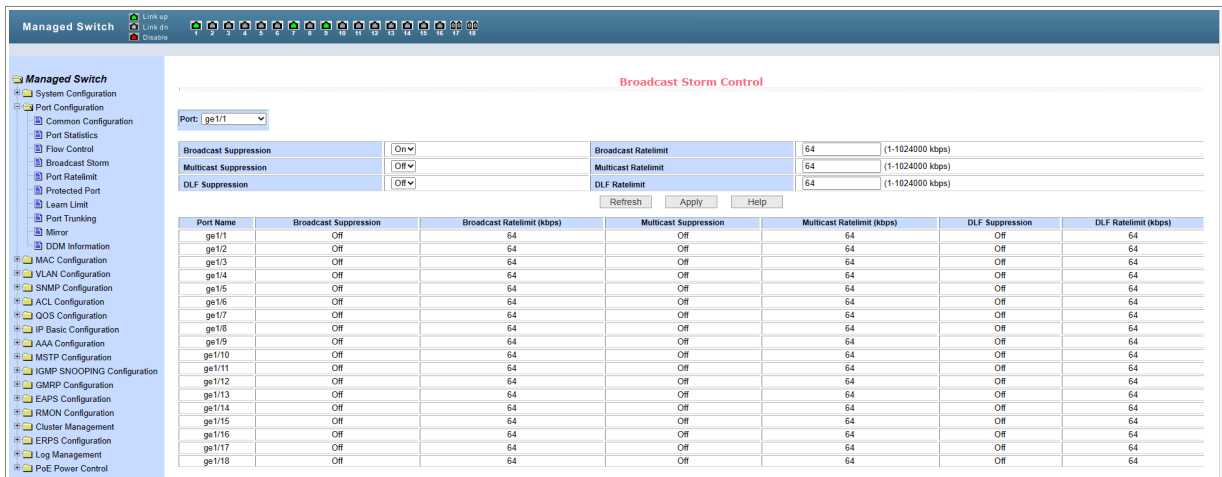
Managed Switch
Link up
Link dn
Disable
1 2 3 4 5 6 7 8 9 10 11 12 13 14 15 16 17 18

Managed Switch
System Configuration
Port Configuration
Common Configuration
Port Statistics
Flow Control
Broadcast Storm
Port Ratelimit
Protected Port
Learn Limit
Port Trunking
Mirror
DDM Information
MAC Configuration
VLAN Configuration
SNMP Configuration
ACL Configuration
QOS Configuration
IP Basic Configuration
AAA Configuration
MSTP Configuration
IGMP SNOOPING Configuration
GMRP Configuration
EAPS Configuration
RMON Configuration
Cluster Management
ERPS Configuration
Log Management
PoE Power Control

Broadcast Storm Control

Port: ge1/1

| Broadcast Suppression | On | Broadcast Ratelimit | 64 (1-1024000 kbps) |
|---|---|---|---|
| Multicast Suppression | Off | Multicast Ratelimit | 64 (1-1024000 kbps) |
| DLF Suppression | Off | DLF Ratelimit | 64 (1-1024000 kbps) |

Refresh Apply Help

| Port Name | Broadcast Suppression | Broadcast Ratelimit (kbps) | Multicast Suppression | Multicast Ratelimit (kbps) | DLF Suppression | DLF Ratelimit (kbps) |
|---|---|---|---|---|---|---|
| ge1/1 | Off | 64 | Off | 64 | Off | 64 |
| ge1/2 | Off | 64 | Off | 64 | Off | 64 |
| ge1/3 | Off | 64 | Off | 64 | Off | 64 |
| ge1/4 | Off | 64 | Off | 64 | Off | 64 |
| ge1/5 | Off | 64 | Off | 64 | Off | 64 |
| ge1/6 | Off | 64 | Off | 64 | Off | 64 |
| ge1/7 | Off | 64 | Off | 64 | Off | 64 |
| ge1/8 | Off | 64 | Off | 64 | Off | 64 |
| ge1/9 | Off | 64 | Off | 64 | Off | 64 |
| ge1/10 | Off | 64 | Off | 64 | Off | 64 |
| ge1/11 | Off | 64 | Off | 64 | Off | 64 |
| ge1/12 | Off | 64 | Off | 64 | Off | 64 |
| ge1/13 | Off | 64 | Off | 64 | Off | 64 |
| ge1/14 | Off | 64 | Off | 64 | Off | 64 |
| ge1/15 | Off | 64 | Off | 64 | Off | 64 |
| ge1/16 | Off | 64 | Off | 64 | Off | 64 |
| ge1/17 | Off | 64 | Off | 64 | Off | 64 |
| ge1/18 | Off | 64 | Off | 64 | Off | 64 |